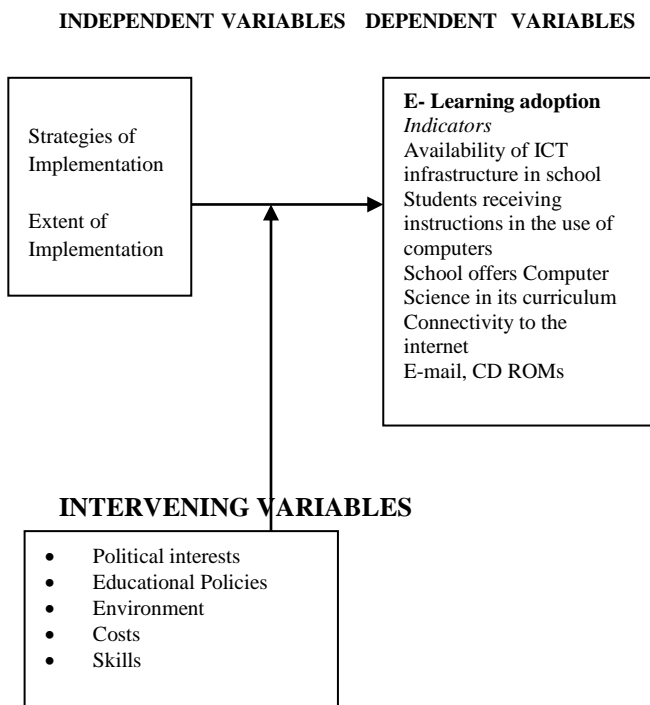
INDEPENDENT VARIABLES DEPENDENT VARIABLES

Strategies of Implementation

Extent of Implementation

E- Learning adoption
*Indicators*
Availability of ICT infrastructure in school
Students receiving instructions in the use of computers
School offers Computer Science in its curriculum
Connectivity to the internet
E-mail, CD ROMs

INTERVENING VARIABLES

- Political interests
- Educational Policies
- Environment
- Costs
- Skills